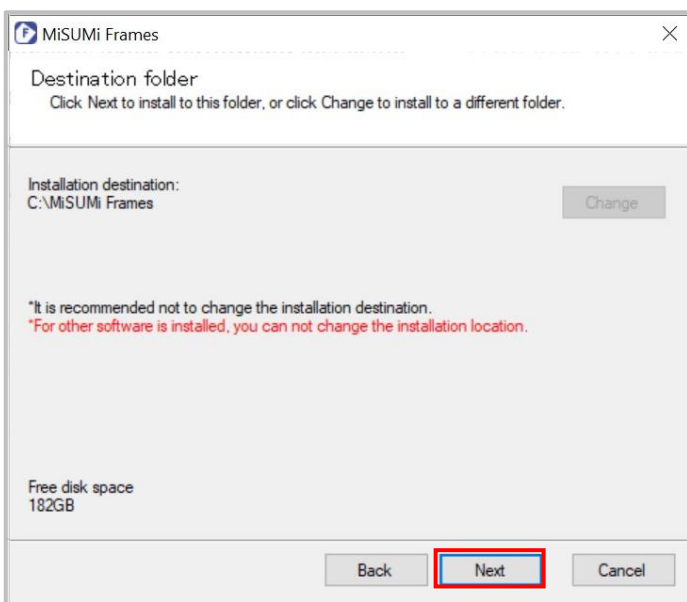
MiSUMi Frames

Destination folder
Click Next to install to this folder, or click Change to install to a different folder.

Installation destination:
C:\MiSUMi Frames

Change

*It is recommended not to change the installation destination.
*For other software is installed, you can not change the installation location.

Free disk space
182GB

Back
Next
Cancel